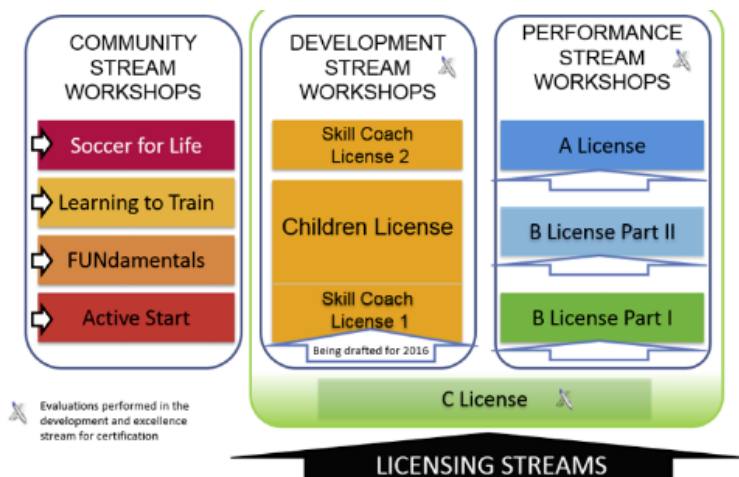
COMMUNITY STREAM WORKSHOPS

Soccer for Life

Learning to Train

FUNdamentals

Active Start

DEVELOPMENT STREAM WORKSHOPS

Skill Coach License 2

Children License

Skill Coach License 1

Being drafted for 2016

PERFORMANCE STREAM WORKSHOPS

A License

B License Part II

B License Part I

C License

Evaluations performed in the development and excellence stream for certification

LICENSING STREAMS